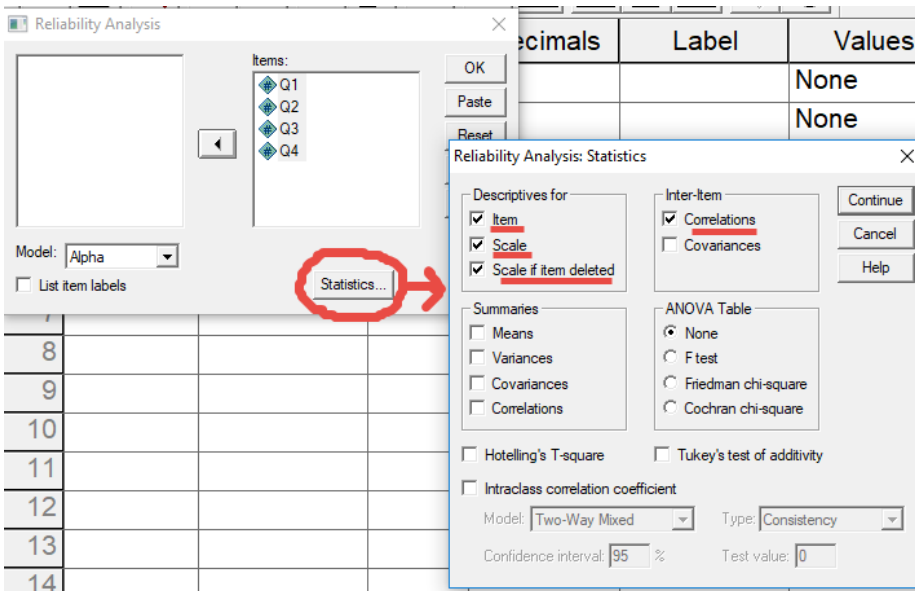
Reliability Analysis

Items:
Q1
Q2
Q3
Q4

OK
Paste
Reset

Model: Alpha
List item labels

Statistics...

ecimals | Label | Values
None
None

7
8
9
10
11
12
13
14

Reliability Analysis: Statistics

Descriptives for
Item
Scale
Scale if item deleted

Inter-Item
Correlations
Covariances

Continue
Cancel
Help

Summaries
Means
Variances
Covariances
Correlations

ANOVA Table
None
F test
Friedman chi-square
Cochran chi-square

Hotelling's T-square
Tukey's test of additivity

Intraclass correlation coefficient

Model: Two-Way Mixed
Type: Consistency

Confidence interval: 95 %
Test value: 0